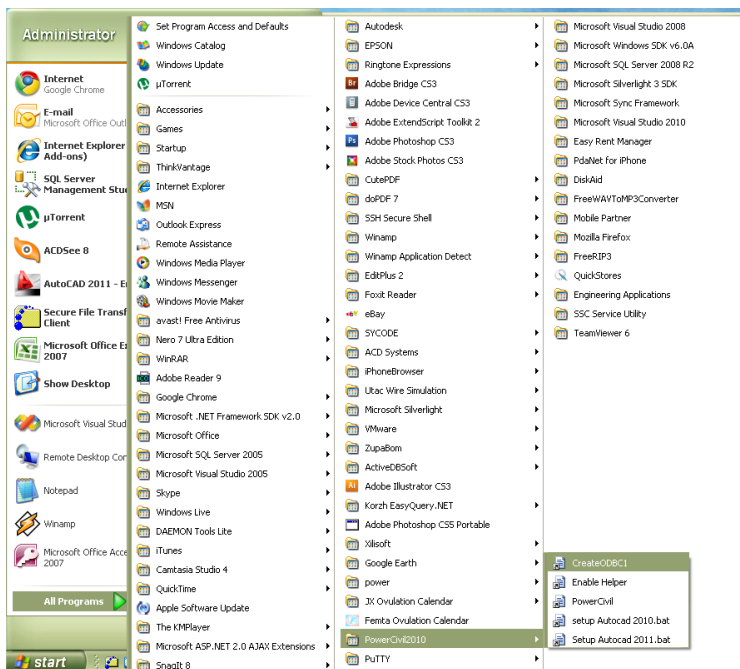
Administrator

Internet
Google Chrome

E-mail
Microsoft Office Outl

Internet Explorer
Add-ons)

SQL Server
Management Stu

µTorrent

ACDSee 8

AutoCAD 2011 - E

Secure File Transf
Client

Microsoft Office E
2007

Show Desktop

Microsoft Visual Stud

Remote Desktop Con

Notepad

Winamp

Microsoft Office Acce
2007

All Programs

start

Set Program Access and Defaults
Windows Catalog
Windows Update
µTorrent
Accessories
Games
Startup
ThinkVantage
Internet Explorer
MSN
Outlook Express
Remote Assistance
Windows Media Player
Windows Messenger
Windows Movie Maker
avast! Free Antivirus
Nero 7 Ultra Edition
WinRAR
Adobe Reader 9
Google Chrome
Microsoft .NET Framework SDK v2.0
Microsoft Office
Microsoft SQL Server 2005
Microsoft Visual Studio 2005
Skype
Windows Live
DAEMON Tools Lite
iTunes
Camtasia Studio 4
QuickTime
Apple Software Update
The KMPlayer
Microsoft ASP.NET 2.0 AJAX Extensions
SnagIt 8

Autodesk
EPSON
Ringtone Expressions
Adobe Bridge CS3
Adobe Device Central CS3
Adobe ExtendScript Toolkit 2
Adobe Photoshop CS3
Adobe Stock Photos CS3
CutePDF
doPDF 7
SSH Secure Shell
Winamp
Winamp Application Detect
EditPlus 2
Foxit Reader
eBay
SYCODE
ACD Systems
iPhoneBrowser
Utac Wire Simulation
Microsoft Silverlight
VMware
ZupaBom
ActiveDBSoft
Adobe Illustrator CS3
Korzh EasyQuery.NET
Adobe Photoshop CS5 Portable
Xilisoft
Google Earth
power
JX Ovulation Calendar
Femta Ovulation Calendar
PowerCivil2010
PuTTY

Microsoft Visual Studio 2008
Microsoft Windows SDK v6.0A
Microsoft SQL Server 2008 R2
Microsoft Silverlight 3 SDK
Microsoft Sync Framework
Microsoft Visual Studio 2010
Easy Rent Manager
PdaNet for iPhone
DiskAid
FreeWAVToMP3Converter
Mobile Partner
Mozilla Firefox
FreeRIP3
QuickStores
Engineering Applications
SSC Service Utility
TeamViewer 6

CreateODBC1
Enable Helper
PowerCivil
setup Autocad 2010.bat
Setup Autocad 2011.bat